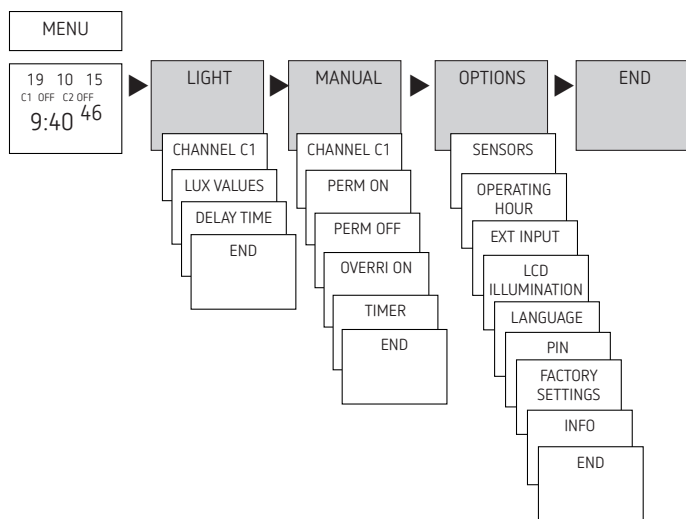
MENU

19 10 15
C1 OFF C2 OFF
9:40 46

LIGHT
CHANNEL C1
LUX VALUES
DELAY TIME
END

MANUAL
CHANNEL C1
PERM ON
PERM OFF
OVERRI ON
TIMER
END

OPTIONS
SENSORS
OPERATING HOUR
EXT INPUT
LCD ILLUMINATION
LANGUAGE
PIN
FACTORY SETTINGS
INFO
END

END